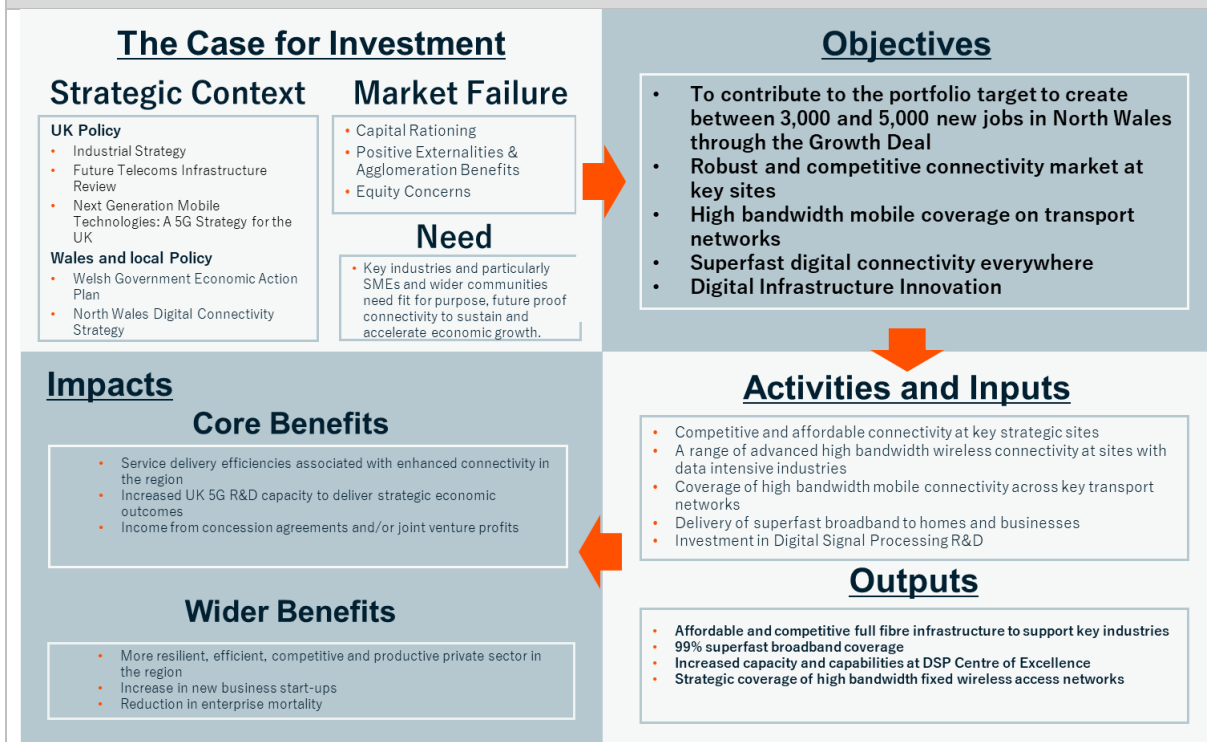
The Case for Investment

Strategic Context

UK Policy
- Industrial Strategy
- Future Telecoms Infrastructure Review
- Next Generation Mobile Technologies: A 5G Strategy for the UK

Wales and local Policy
- Welsh Government Economic Action Plan
- North Wales Digital Connectivity Strategy

Market Failure

- Capital Rationing
- Positive Externalities & Agglomeration Benefits
- Equity Concerns

Need

- Key industries and particularly SMEs and wider communities need fit for purpose, future proof connectivity to sustain and accelerate economic growth.

Objectives

- To contribute to the portfolio target to create between 3,000 and 5,000 new jobs in North Wales through the Growth Deal
- Robust and competitive connectivity market at key sites
- High bandwidth mobile coverage on transport networks
- Superfast digital connectivity everywhere
- Digital Infrastructure Innovation

Impacts

Core Benefits

- Service delivery efficiencies associated with enhanced connectivity in the region
- Increased UK 5G R&D capacity to deliver strategic economic outcomes
- Income from concession agreements and/or joint venture profits

Wider Benefits

- More resilient, efficient, competitive and productive private sector in the region
- Increase in new business start-ups
- Reduction in enterprise mortality

Activities and Inputs

- Competitive and affordable connectivity at key strategic sites
- A range of advanced high bandwidth wireless connectivity at sites with data intensive industries
- Coverage of high bandwidth mobile connectivity across key transport networks
- Delivery of superfast broadband to homes and businesses
- Investment in Digital Signal Processing R&D

Outputs

- Affordable and competitive full fibre infrastructure to support key industries
- 99% superfast broadband coverage
- Increased capacity and capabilities at DSP Centre of Excellence
- Strategic coverage of high bandwidth fixed wireless access networks